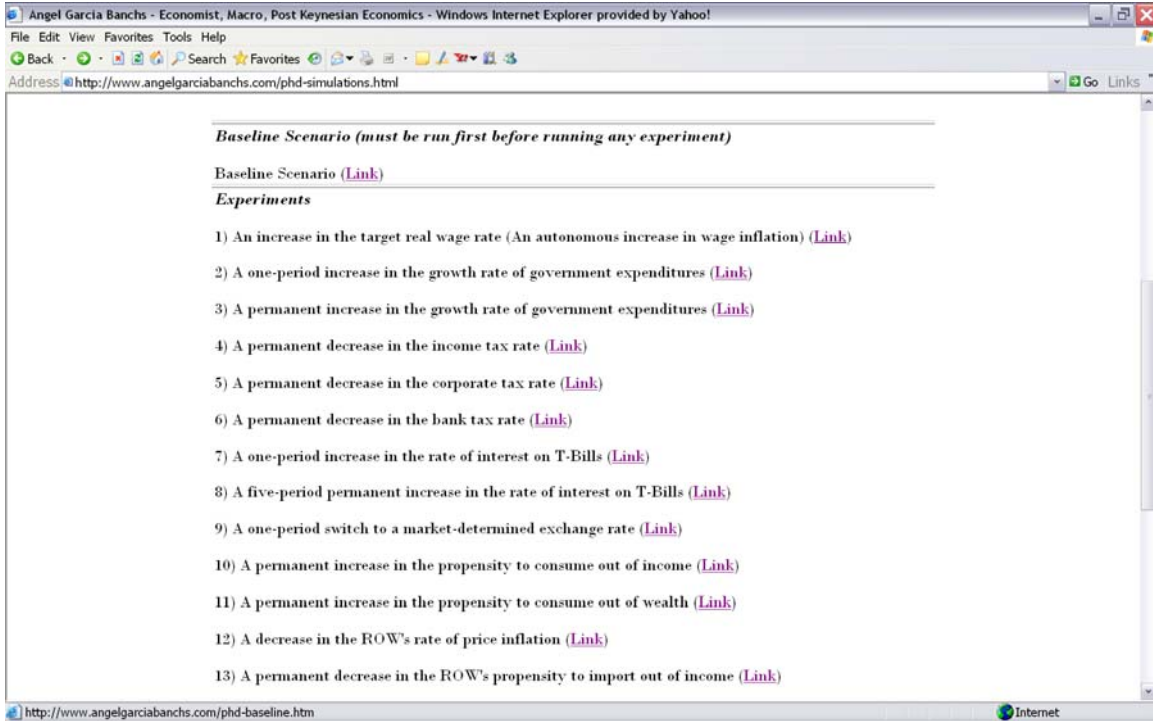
Angel Garcia Banchs - Economist, Macro, Post Keynesian Economics - Windows Internet Explorer provided by Yahoo!

File Edit View Favorites Tools Help

Back Search Favorites

Address http://www.angelgarciabanchs.com/phd-simulations.html

Go Links

*Baseline Scenario (must be run first before running any experiment)*

Baseline Scenario (Link)

*Experiments*

1) An increase in the target real wage rate (An autonomous increase in wage inflation) (Link)

2) A one-period increase in the growth rate of government expenditures (Link)

3) A permanent increase in the growth rate of government expenditures (Link)

4) A permanent decrease in the income tax rate (Link)

5) A permanent decrease in the corporate tax rate (Link)

6) A permanent decrease in the bank tax rate (Link)

7) A one-period increase in the rate of interest on T-Bills (Link)

8) A five-period permanent increase in the rate of interest on T-Bills (Link)

9) A one-period switch to a market-determined exchange rate (Link)

10) A permanent increase in the propensity to consume out of income (Link)

11) A permanent increase in the propensity to consume out of wealth (Link)

12) A decrease in the ROW's rate of price inflation (Link)

13) A permanent decrease in the ROW's propensity to import out of income (Link)

http://www.angelgarciabanchs.com/phd-baseline.htm

Internet